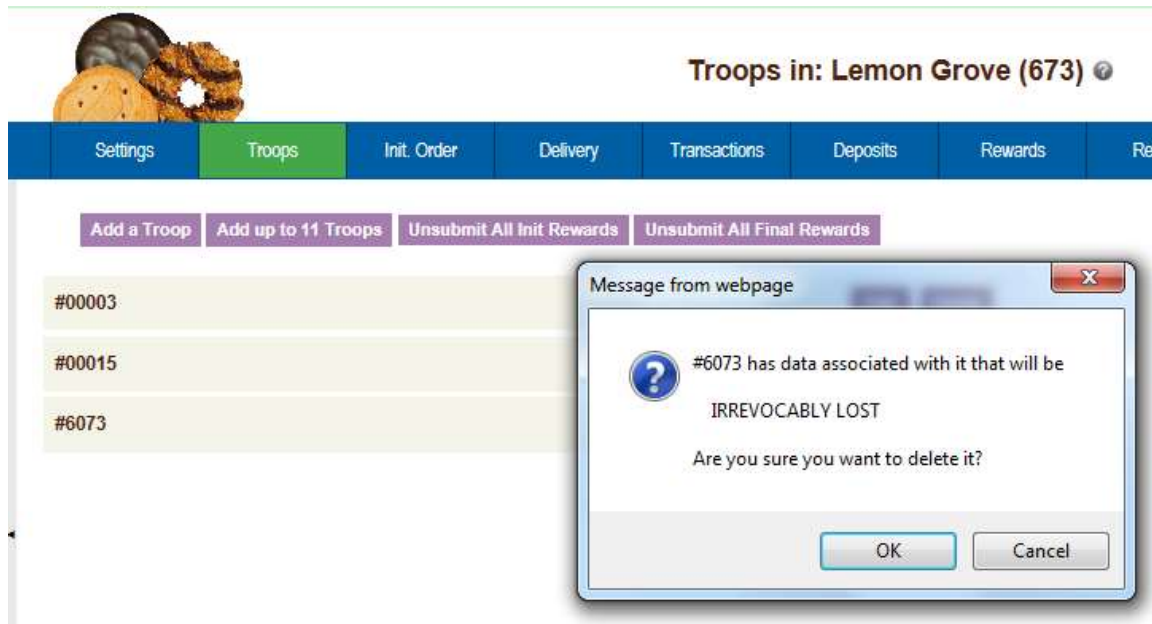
Troops in: Lemon Grove (673)

Settings | Troops | Init. Order | Delivery | Transactions | Deposits | Rewards | Re

Add a Troop | Add up to 11 Troops | Unsubmit All Init Rewards | Unsubmit All Final Rewards

#00003

#00015

#6073

Message from webpage

#6073 has data associated with it that will be

IRREVOCABLY LOST

Are you sure you want to delete it?

OK | Cancel